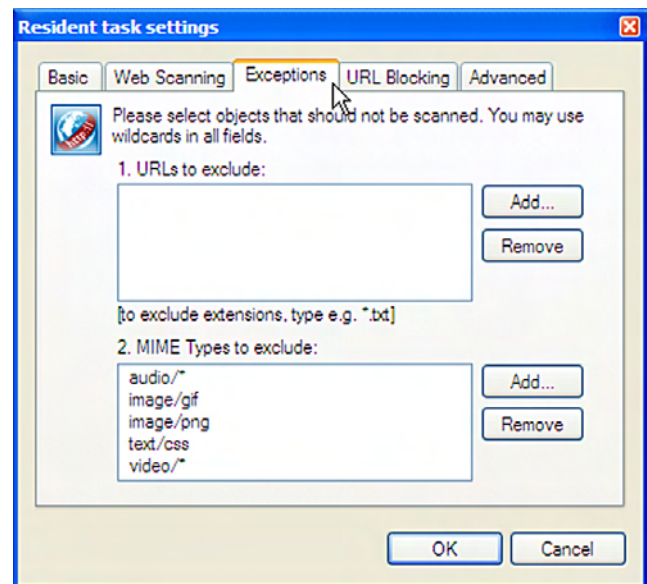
Resident task settings

Basic | Web Scanning | Exceptions | URL Blocking | Advanced

Please select objects that should not be scanned. You may use wildcards in all fields.

1. URLs to exclude:

Add...

Remove

[to exclude extensions, type e.g. *.txt]

2. MIME Types to exclude:

audio/*
image/gif
image/png
text/css
video/*

Add...

Remove

OK

Cancel